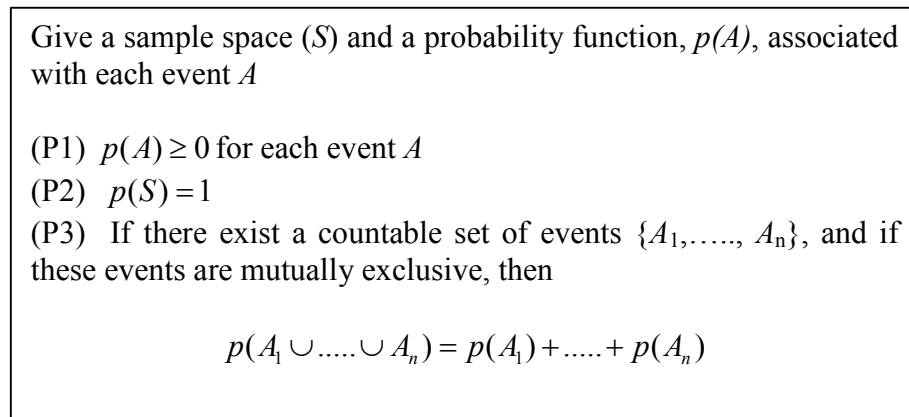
Give a sample space (*S*) and a probability function, *p(A)*, associated with each event *A*

(P1) $p(A) \geq 0$ for each event *A*
(P2) $p(S) = 1$
(P3) If there exist a countable set of events $\{A_1, \ldots.., A_n\}$, and if these events are mutually exclusive, then

$p(A_1 \cup \ldots.. \cup A_n) = p(A_1) + \ldots.. + p(A_n)$